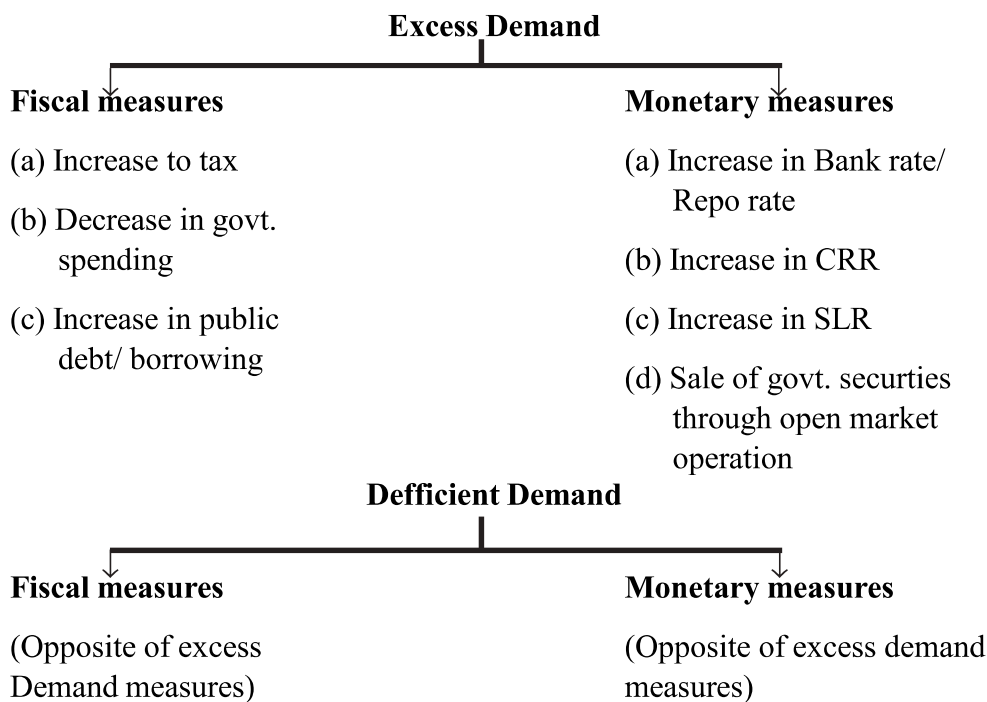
Excess Demand

Fiscal measures

(a) Increase to tax

(b) Decrease in govt. spending

(c) Increase in public debt/ borrowing

Monetary measures

(a) Increase in Bank rate/ Repo rate

(b) Increase in CRR

(c) Increase in SLR

(d) Sale of govt. securties through open market operation

Defficient Demand

Fiscal measures

(Opposite of excess Demand measures)

Monetary measures

(Opposite of excess demand measures)